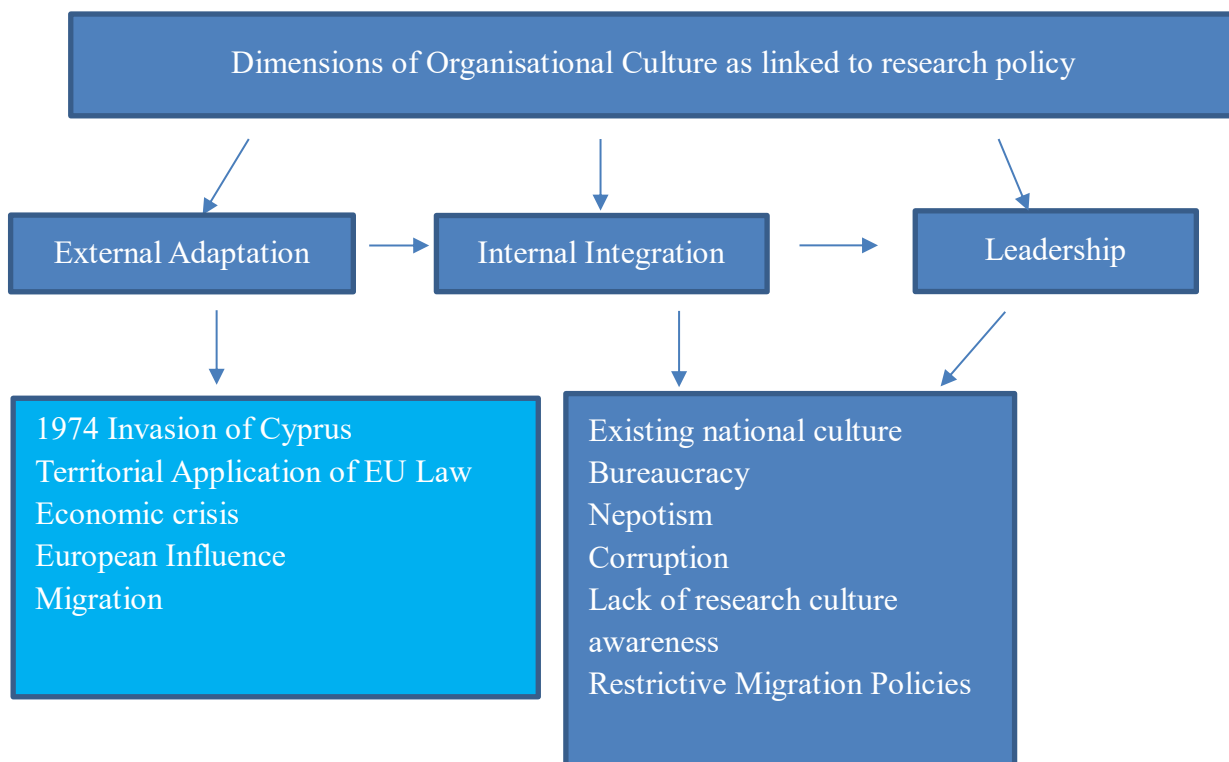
Dimensions of Organisational Culture as linked to research policy

External Adaptation

Internal Integration

Leadership

1974 Invasion of Cyprus
Territorial Application of EU Law
Economic crisis
European Influence
Migration

Existing national culture
Bureaucracy
Nepotism
Corruption
Lack of research culture awareness
Restrictive Migration Policies